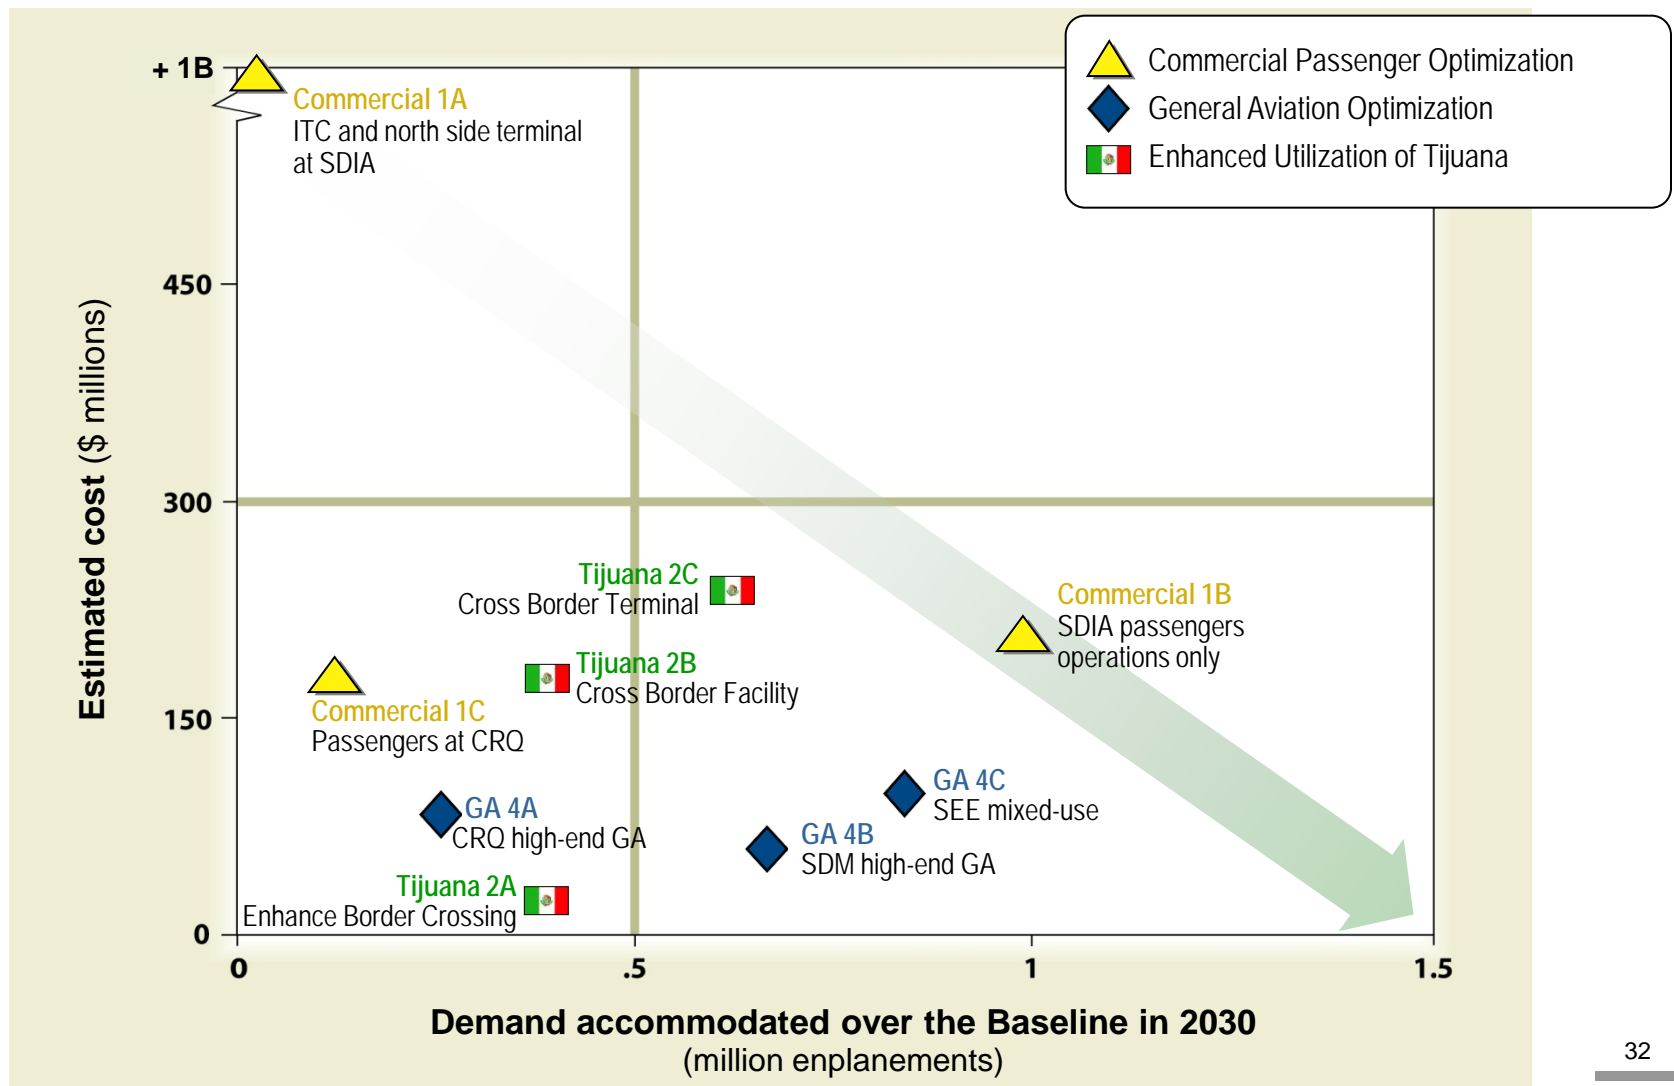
Commercial Passenger Optimization
General Aviation Optimization
Enhanced Utilization of Tijuana

+ 1B
450
300
150
0

Estimated cost ($ millions)

Commercial 1A
ITC and north side terminal at SDIA

Tijuana 2C
Cross Border Terminal

Commercial 1B
SDIA passengers operations only

Tijuana 2B
Cross Border Facility

Commercial 1C
Passengers at CRQ

GA 4C
SEE mixed-use

GA 4A
CRQ high-end GA

GA 4B
SDM high-end GA

Tijuana 2A
Enhance Border Crossing

0
.5
1
1.5

Demand accommodated over the Baseline in 2030
(million enplanements)

32